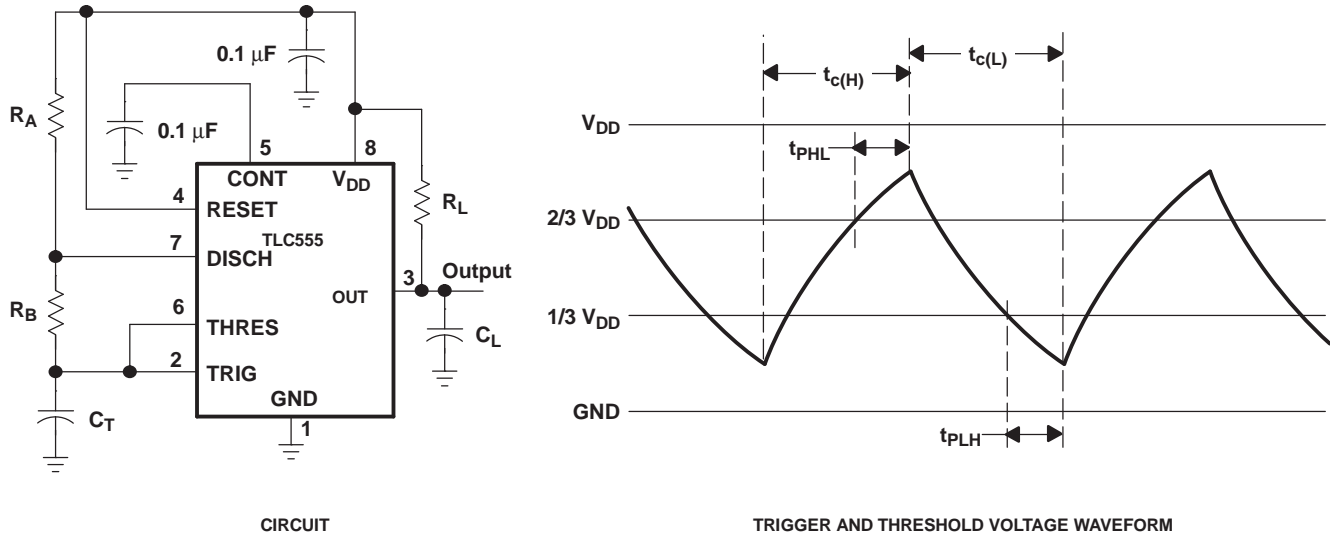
0.1 μF

$R_A$

0.1 μF

5

8

CONT

$V_{DD}$

4

RESET

$R_L$

7

DISCH

TLC555

3

Output

OUT

$R_B$

6

THRES

$C_L$

2

TRIG

GND

$C_T$

1

CIRCUIT

$t_{c(H)}$

$t_{c(L)}$

$V_{DD}$

$t_{PHL}$

2/3 $V_{DD}$

1/3 $V_{DD}$

GND

$t_{PLH}$

TRIGGER AND THRESHOLD VOLTAGE WAVEFORM